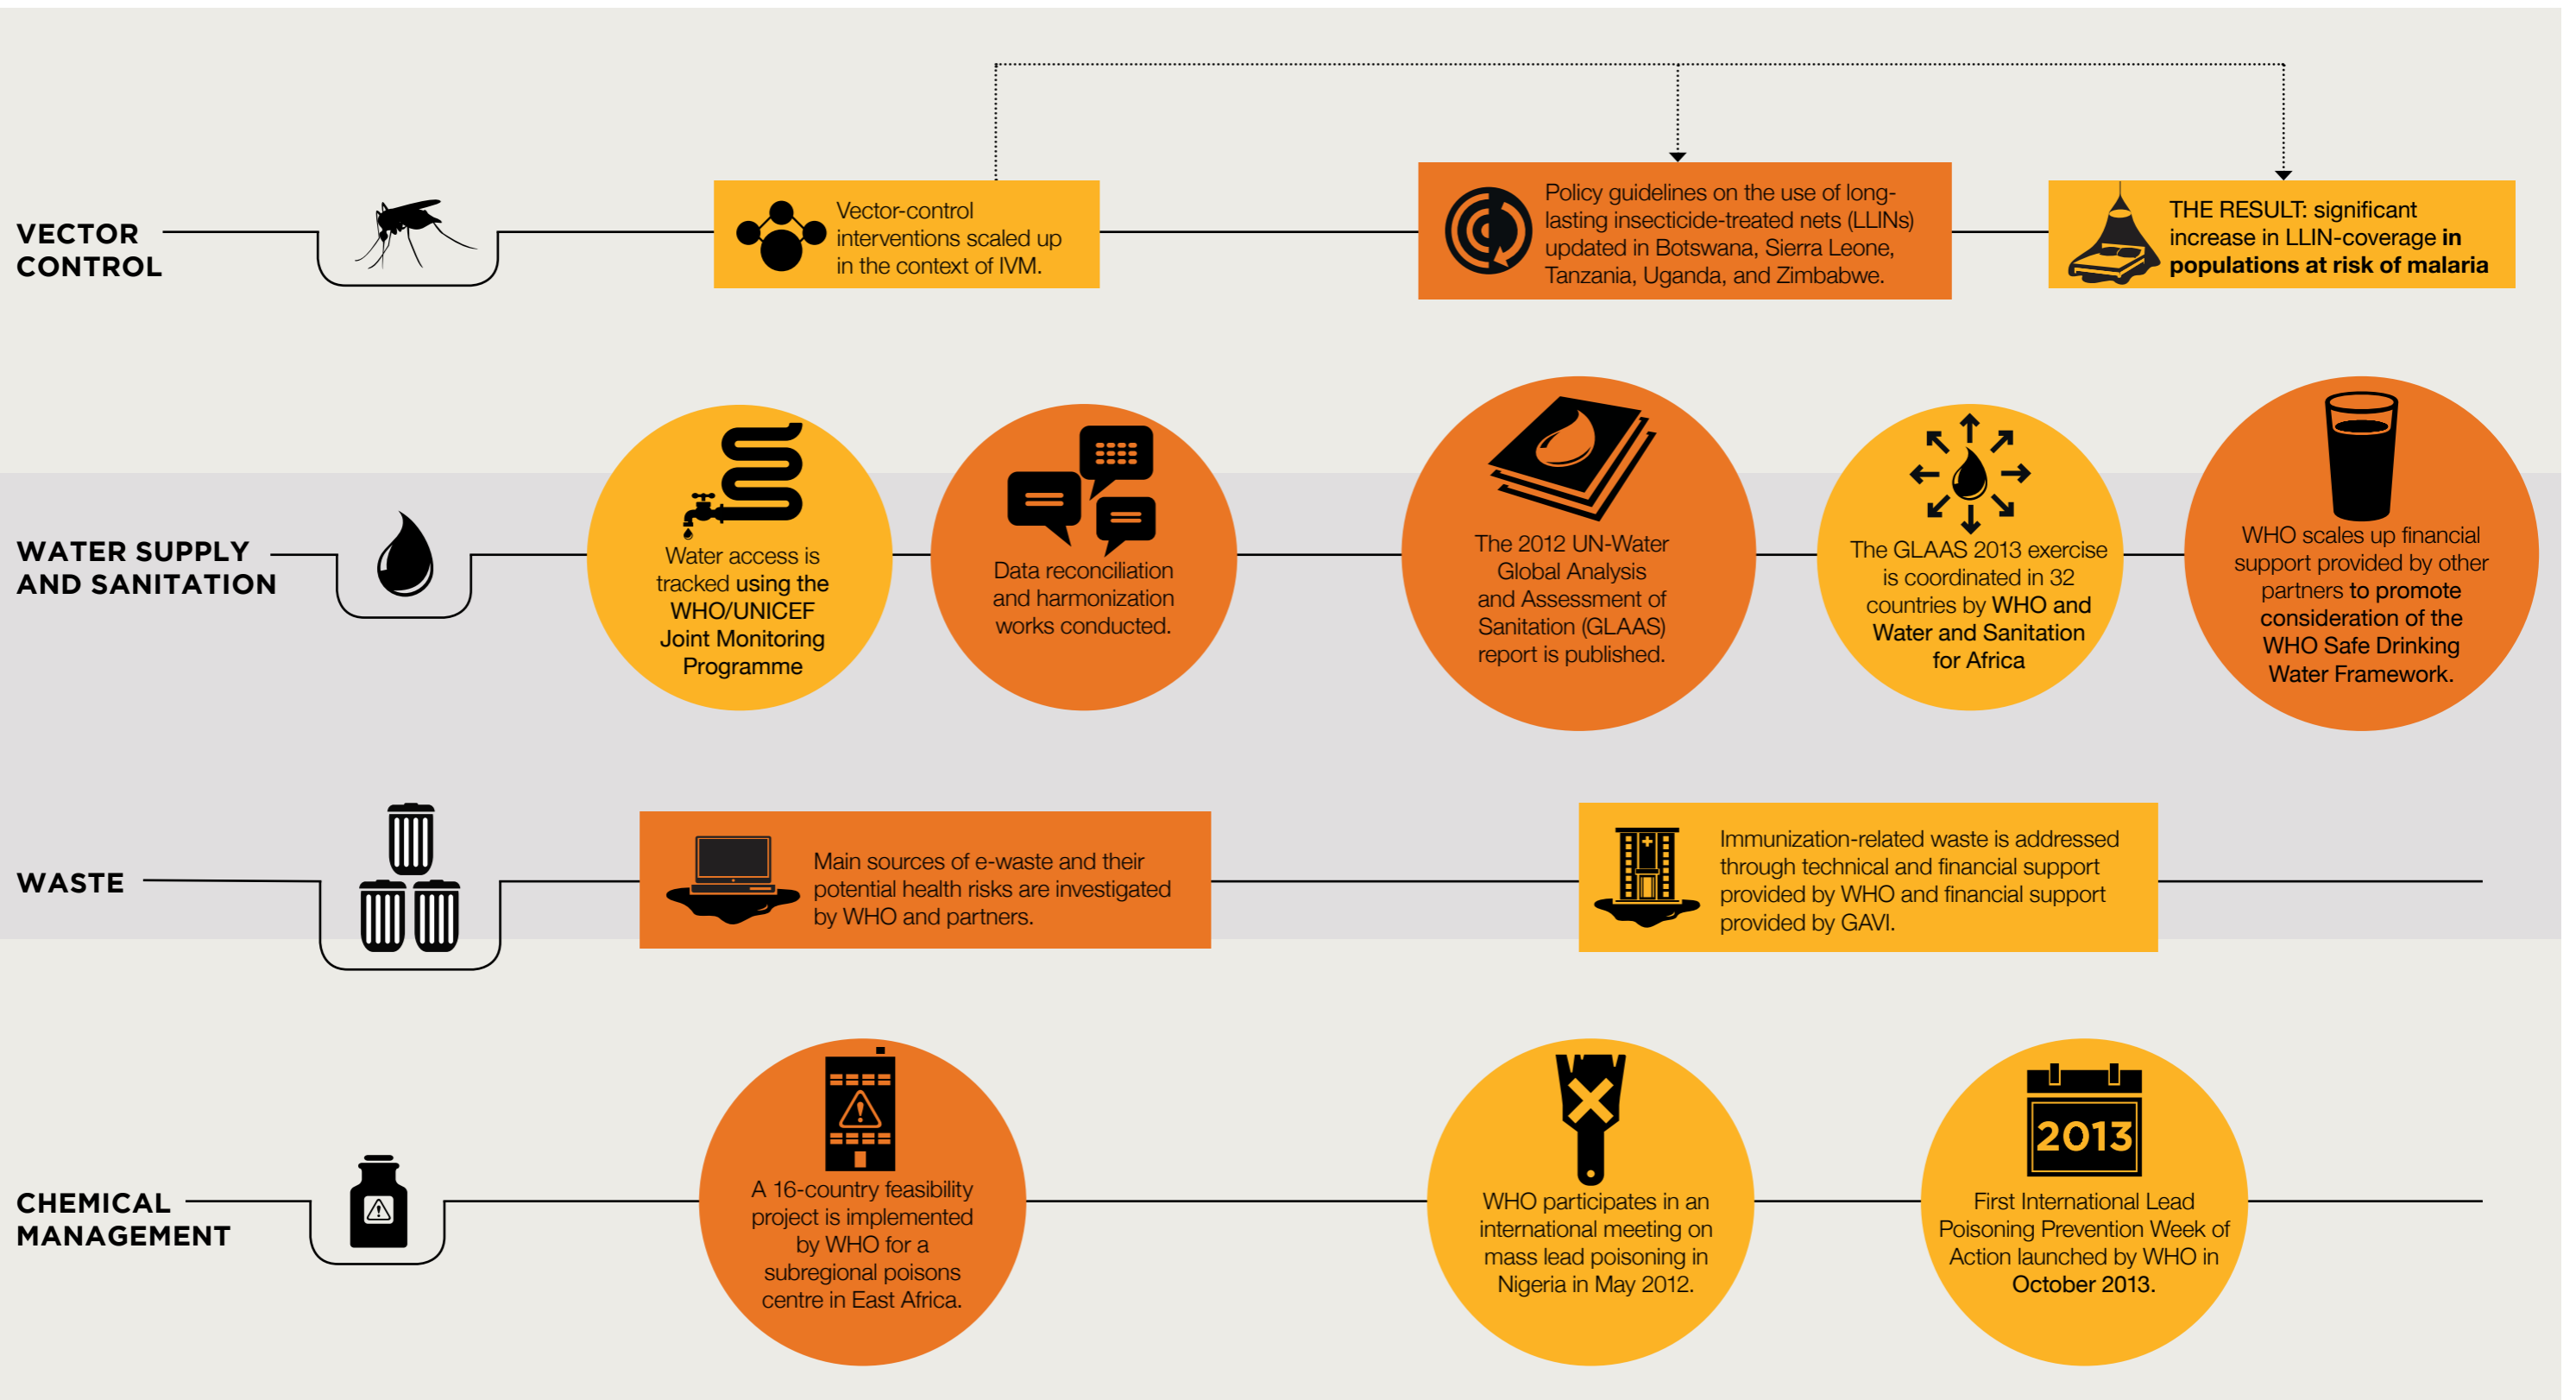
VECTOR CONTROL

Vector-control interventions scaled up in the context of IVM.

Policy guidelines on the use of long-lasting insecticide-treated nets (LLINs) updated in Botswana, Sierra Leone, Tanzania, Uganda, and Zimbabwe.

THE RESULT: significant increase in LLIN-coverage in populations at risk of malaria

WATER SUPPLY AND SANITATION

Water access is tracked using the WHO/UNICEF Joint Monitoring Programme

Data reconciliation and harmonization works conducted.

The 2012 UN-Water Global Analysis and Assessment of Sanitation (GLAAS) report is published.

The GLAAS 2013 exercise is coordinated in 32 countries by WHO and Water and Sanitation for Africa

WHO scales up financial support provided by other partners to promote consideration of the WHO Safe Drinking Water Framework.

WASTE

Main sources of e-waste and their potential health risks are investigated by WHO and partners.

Immunization-related waste is addressed through technical and financial support provided by WHO and financial support provided by GAVI.

CHEMICAL MANAGEMENT

A 16-country feasibility project is implemented by WHO for a subregional poisons centre in East Africa.

WHO participates in an international meeting on mass lead poisoning in Nigeria in May 2012.

2013

First International Lead Poisoning Prevention Week of Action launched by WHO in October 2013.